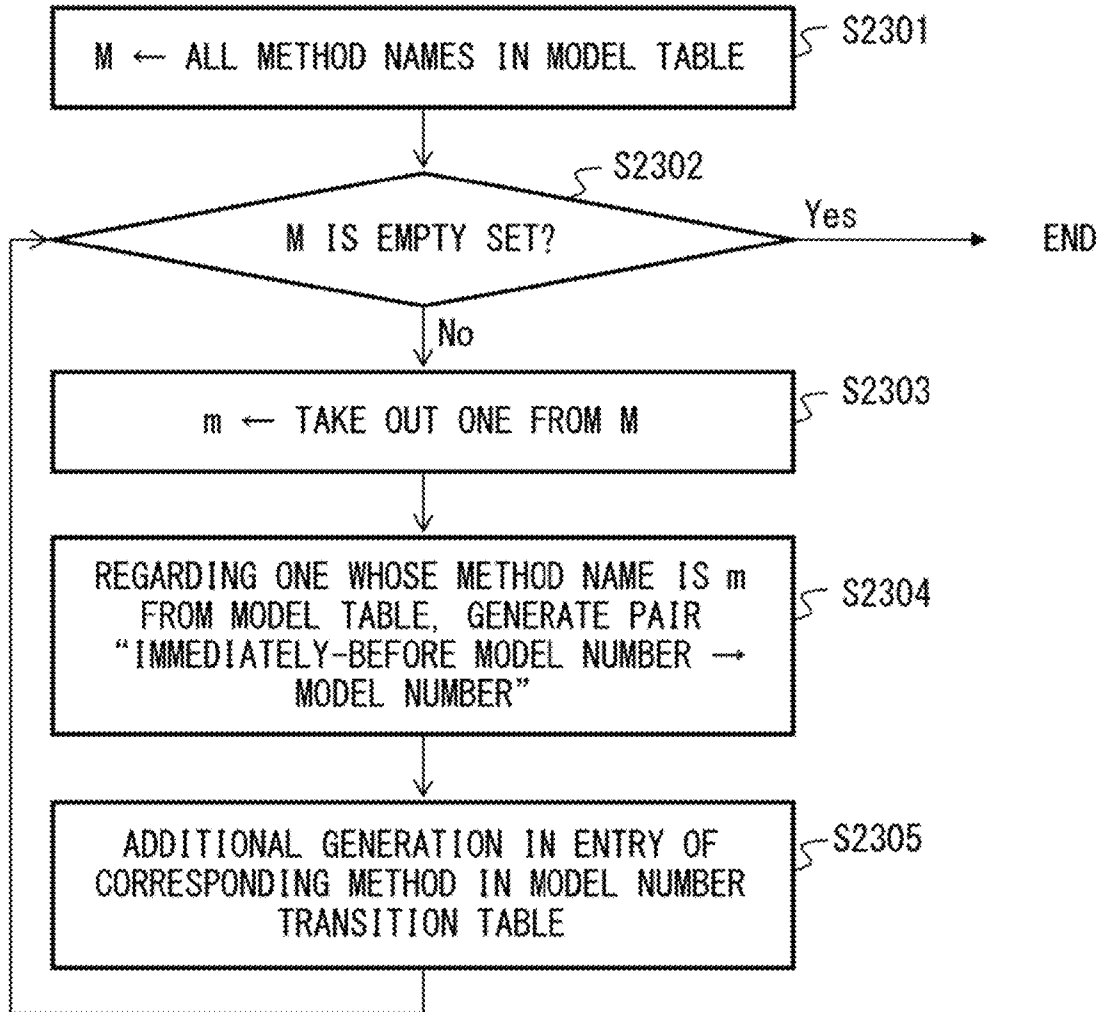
M ← ALL METHOD NAMES IN MODEL TABLE

S2301

S2302

M IS EMPTY SET?

Yes

END

No

m ← TAKE OUT ONE FROM M

S2303

REGARDING ONE WHOSE METHOD NAME IS m FROM MODEL TABLE, GENERATE PAIR "IMMEDIATELY-BEFORE MODEL NUMBER → MODEL NUMBER"

S2304

ADDITIONAL GENERATION IN ENTRY OF CORRESPONDING METHOD IN MODEL NUMBER TRANSITION TABLE

S2305